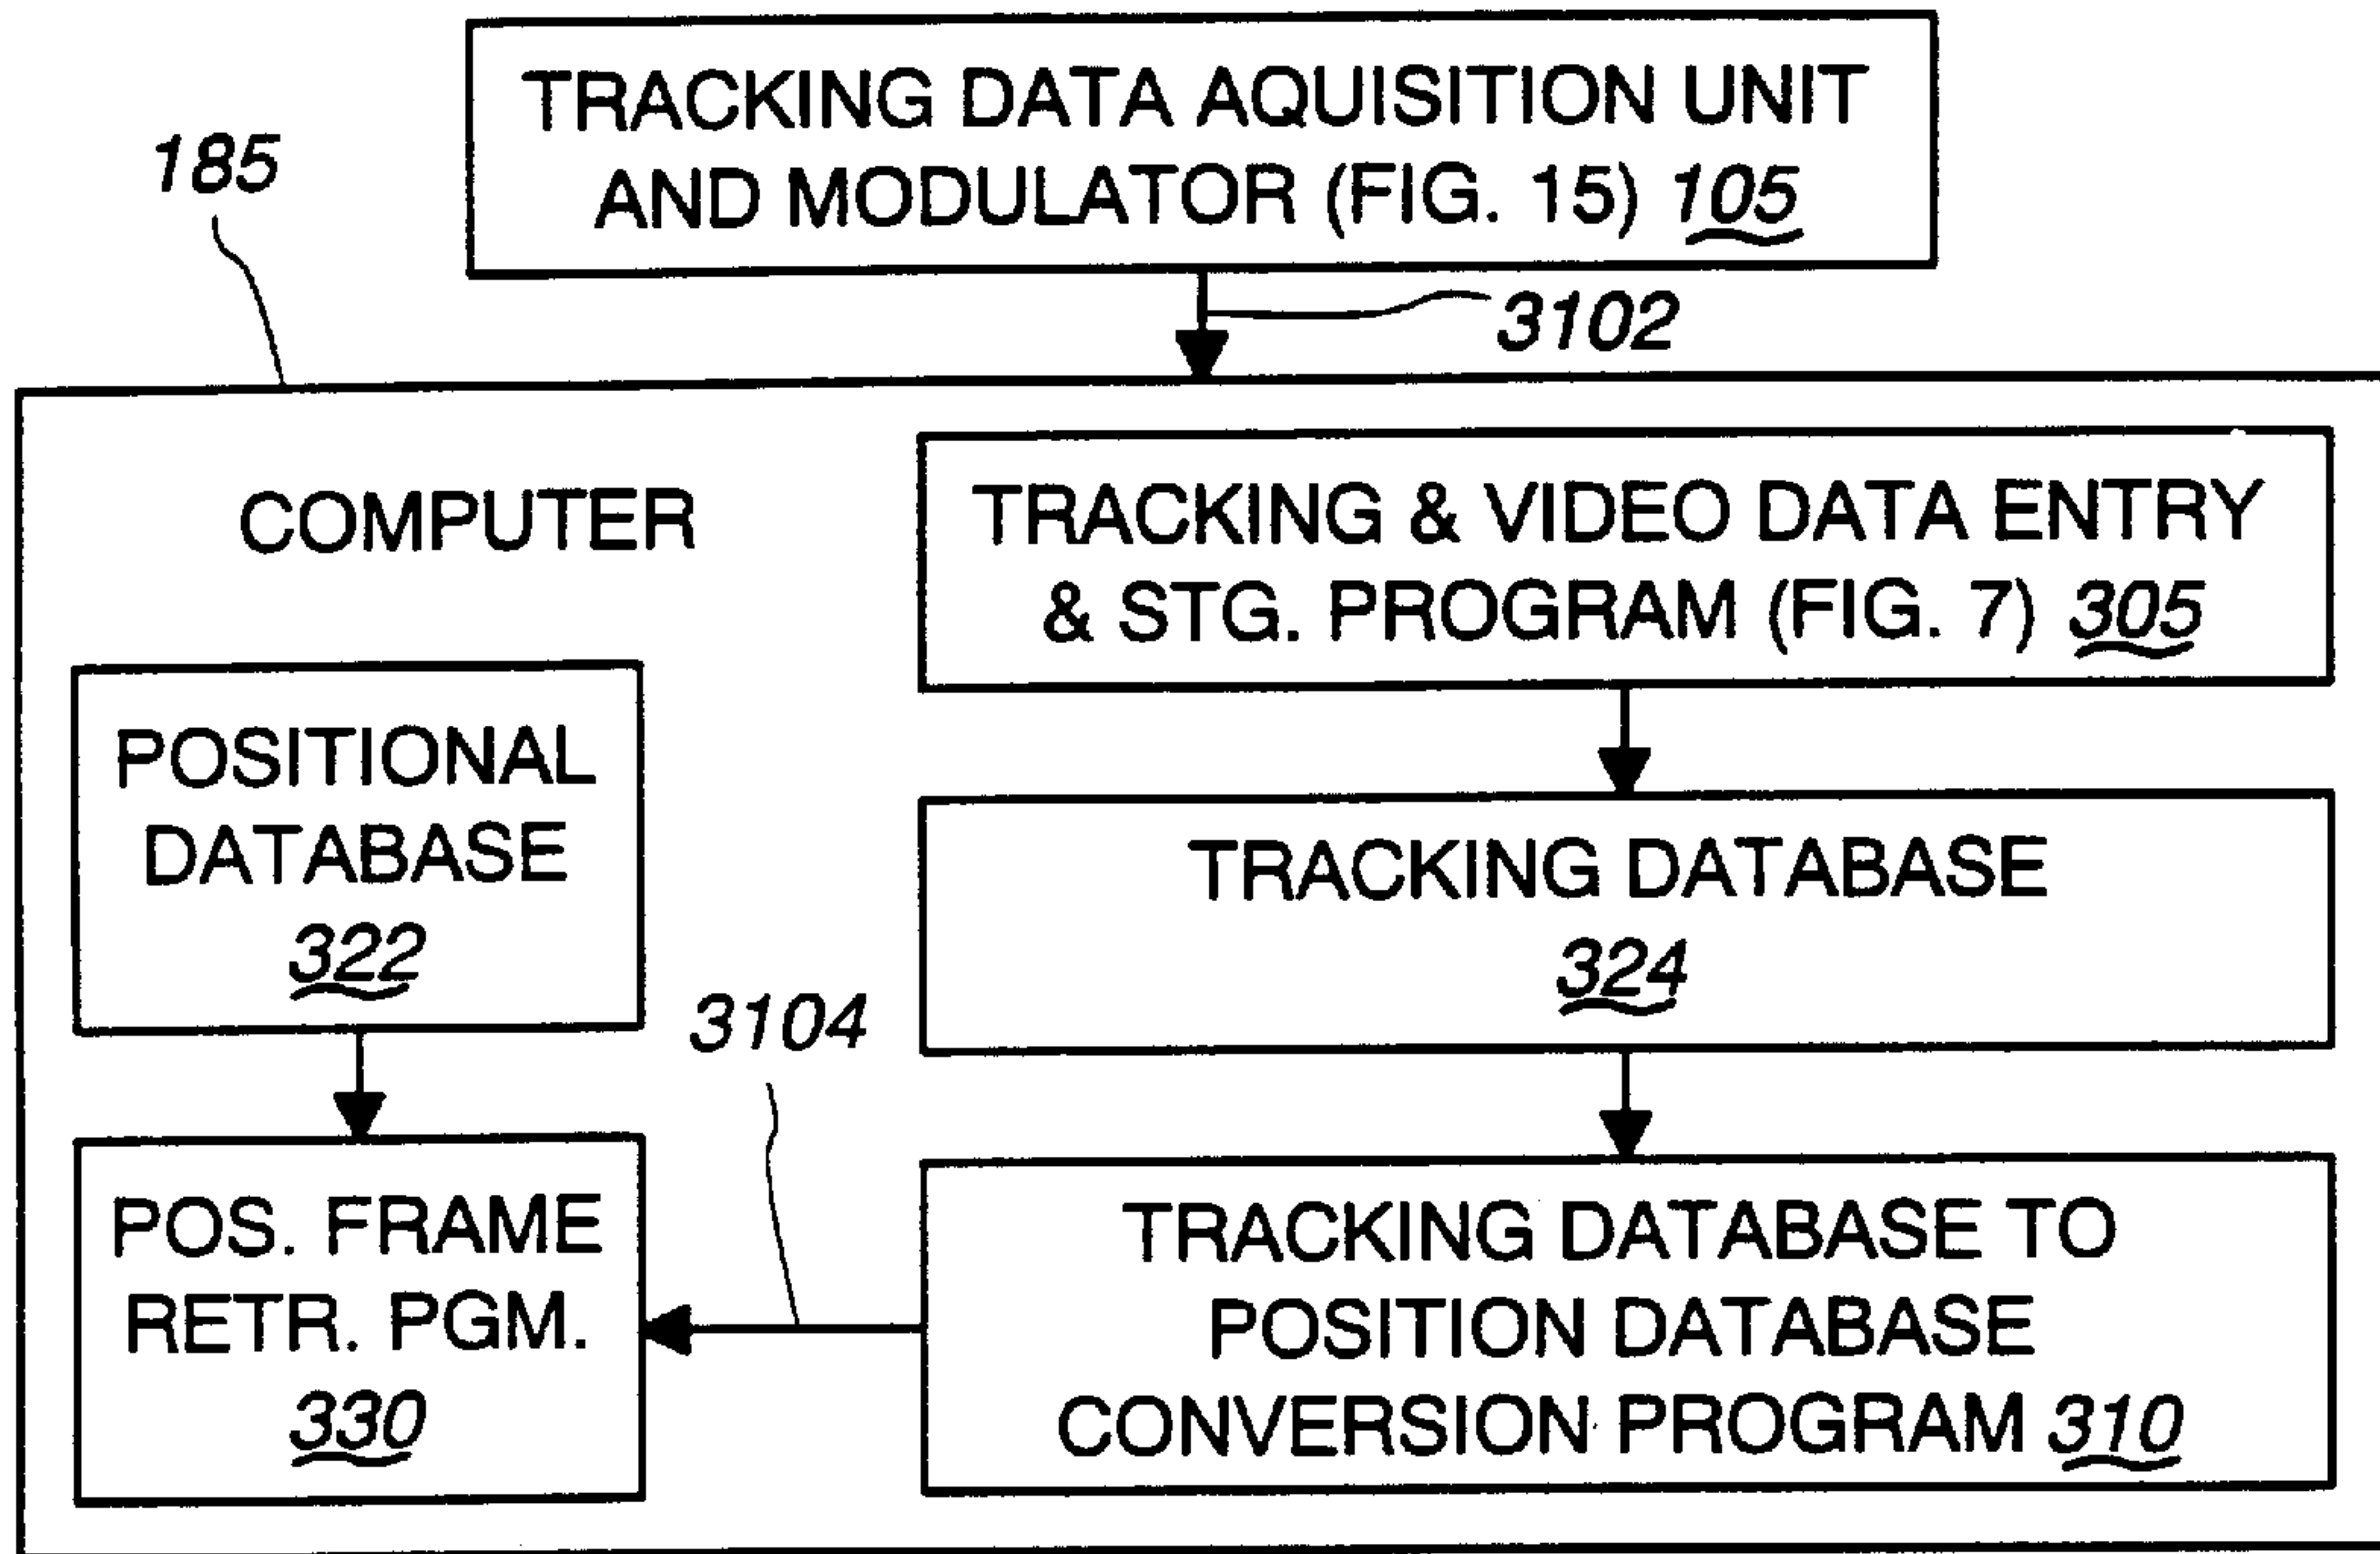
TRACKING DATA AQUISITION UNIT AND MODULATOR (FIG. 15) 105

185

3102

COMPUTER

TRACKING & VIDEO DATA ENTRY & STG. PROGRAM (FIG. 7) 305

POSITIONAL DATABASE 322

TRACKING DATABASE 324

3104

POS. FRAME RETR. PGM. 330

TRACKING DATABASE TO POSITION DATABASE CONVERSION PROGRAM 310